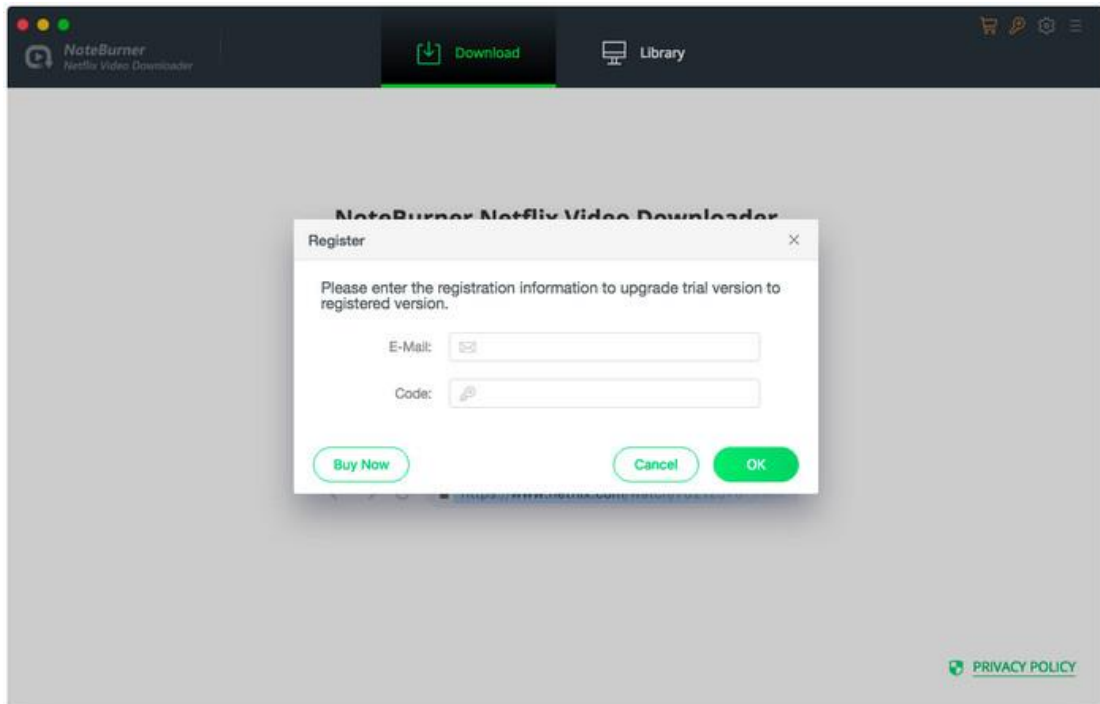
NoteBurner
Netflix Video Downloader

Download

Library

NoteBurner Netflix Video Downloader

Register

Please enter the registration information to upgrade trial version to registered version.

E-Mail:

Code:

Buy Now

Cancel

OK

https://www.netflix.com/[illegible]

PRIVACY POLICY